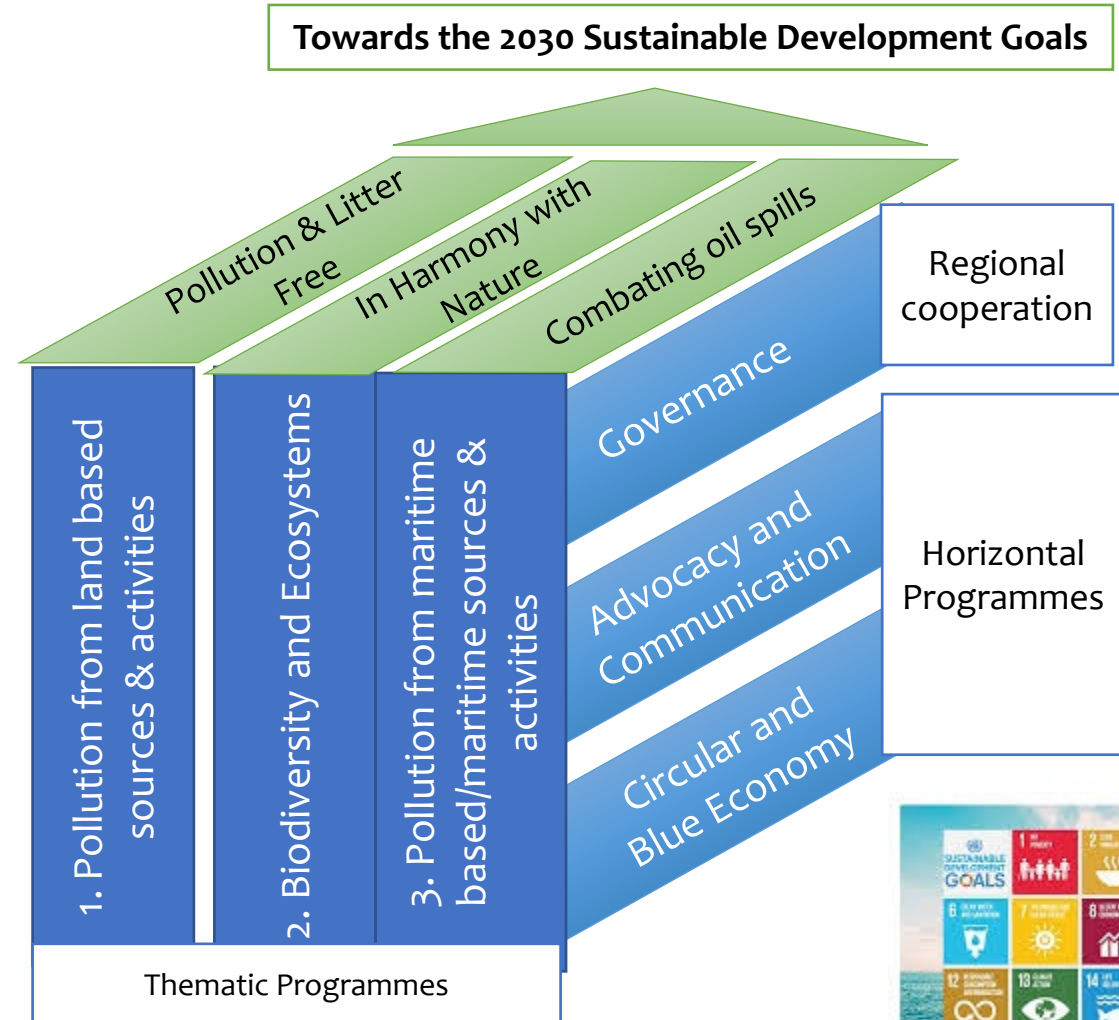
Towards the 2030 Sustainable Development Goals

Pollution & Litter Free

In Harmony with Nature

Combating oil spills

Regional cooperation

Governance

Advocacy and Communication

Horizontal Programmes

Circular and Blue Economy

1. Pollution from land based sources & activities

2. Biodiversity and Ecosystems

3. Pollution from maritime based/maritime sources & activities

Thematic Programmes

SUSTAINABLE DEVELOPMENT GOALS

1 NO POVERTY

2 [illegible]

6 CLEAN WATER AND SANITATION

7 AFFORDABLE AND CLEAN ENERGY

8 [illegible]

12 RESPONSIBLE CONSUMPTION AND PRODUCTION

13 CLIMATE ACTION

14 LIFE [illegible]